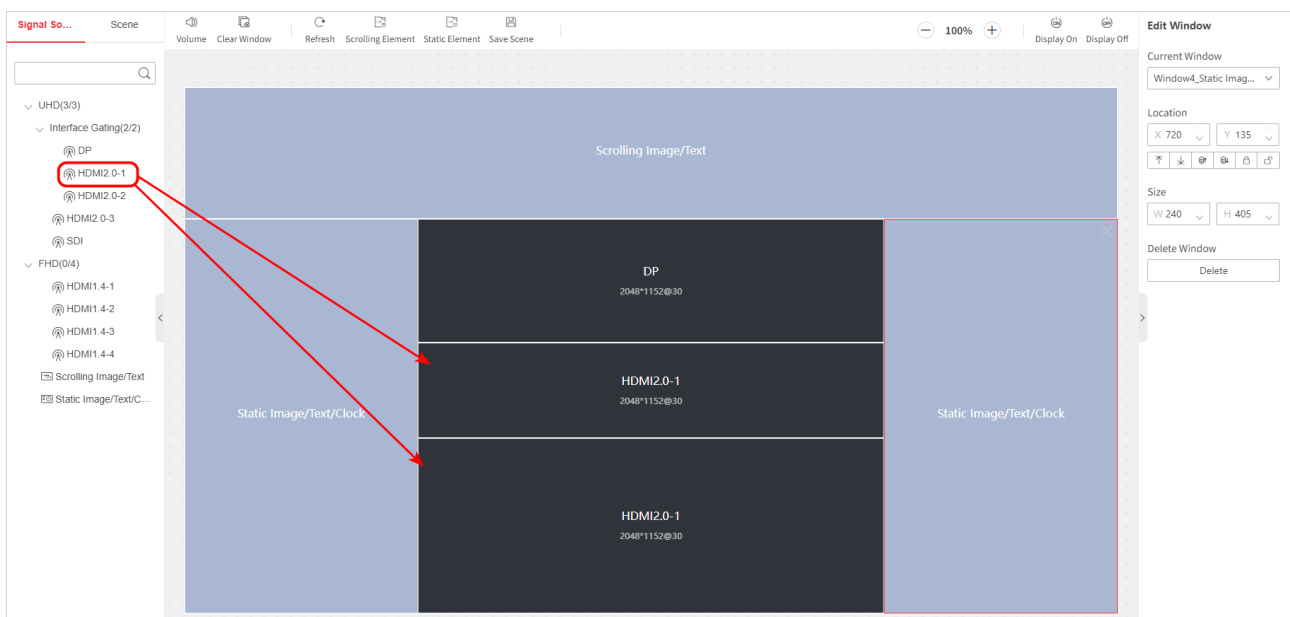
Signal So... Scene

Volume Clear Window Refresh Scrolling Element Static Element Save Scene

100%

Display On Display Off

Edit Window

Current Window

Window4_Static Imag...

Location

X 720 Y 135

Size

W 240 H 405

Delete Window

Delete

UHD(3/3)

Interface Gating(2/2)

DP

HDMI2.0-1

HDMI2.0-2

HDMI2.0-3

SDI

FHD(0/4)

HDMI1.4-1

HDMI1.4-2

HDMI1.4-3

HDMI1.4-4

Scrolling Image/Text

Static Image/Text/C...

Scrolling Image/Text

Static Image/Text/Clock

DP

2048*1152@30

HDMI2.0-1

2048*1152@30

HDMI2.0-1

2048*1152@30

Static Image/Text/Clock